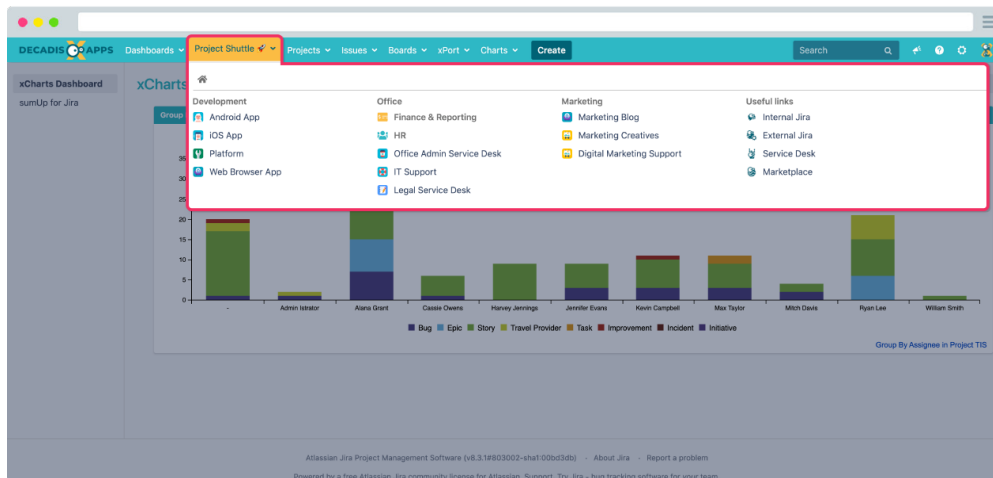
DECADIS APPS Dashboards Project Shuttle Projects Issues Boards xPort Charts Create Search

xCharts Dashboard
sumUp for Jira

xCharts

Group

Development
Android App
iOS App
Platform
Web Browser App

Office
Finance & Reporting
HR
Office Admin Service Desk
IT Support
Legal Service Desk

Marketing
Marketing Blog
Marketing Creatives
Digital Marketing Support

Useful links
Internal Jira
External Jira
Service Desk
Marketplace

35
30
25
20
15
10
5
0

-
Admin Istrator
Alana Grant
Cassie Owens
Harvey Jennings
Jennifer Evans
Kevin Campbell
Max Taylor
Mitch Davis
Ryan Lee
William Smith

Bug Epic Story Travel Provider Task Improvement Incident Initiative

Group By Assignee in Project TIS

Atlassian Jira Project Management Software (v8.3.1#803002-sha1:00bd3db) · About Jira · Report a problem
Powered by a free Atlassian Jira community license for Atlassian. Support. Try Jira - bug tracking software for your team.